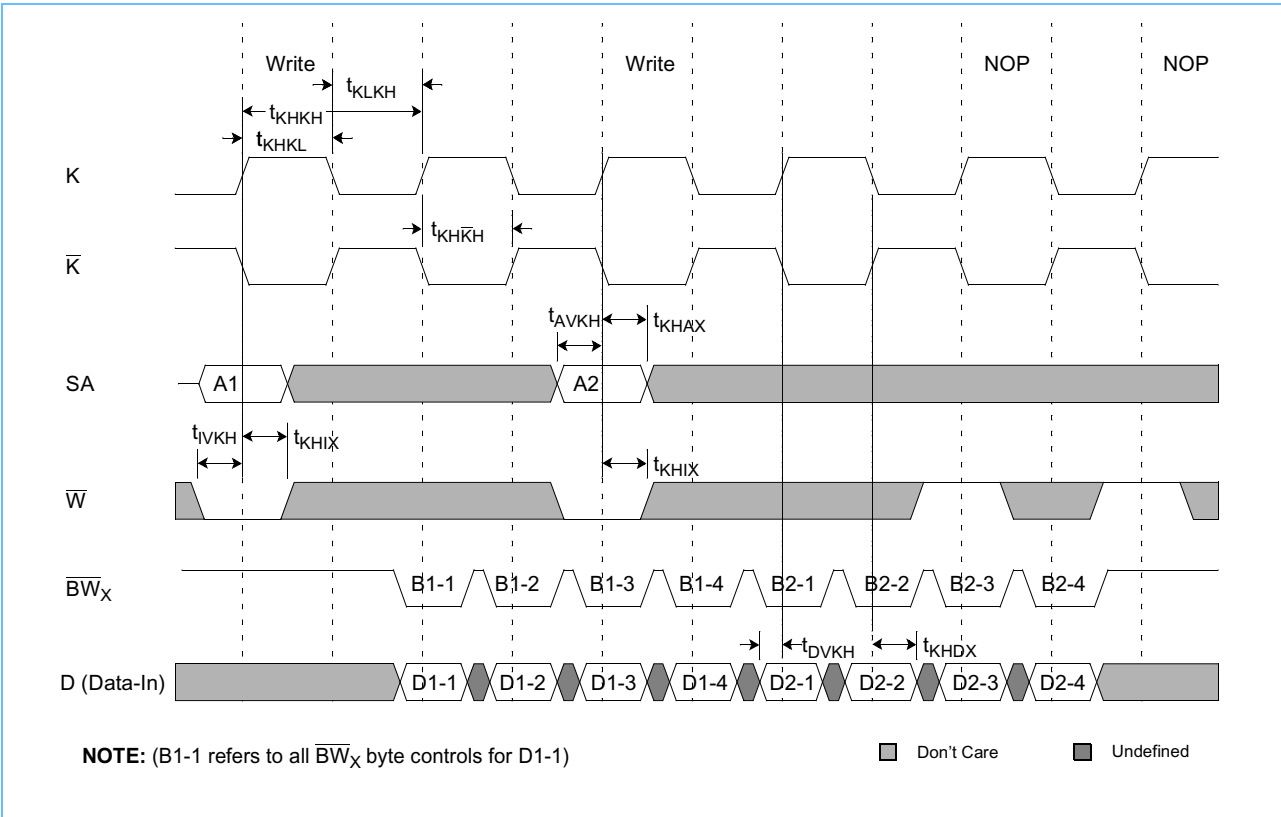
Write Write NOP NOP

$t_{KLKH}$

$t_{KHKH}$

$t_{KHKL}$

K

$t_{KH\overline{K}H}$

$\overline{K}$

$t_{AVKH}$ $t_{KHAX}$

SA A1 A2

$t_{IVKH}$ $t_{KHIX}$

$t_{KHIX}$

$\overline{W}$

$\overline{BW}_X$ B1-1 B1-2 B1-3 B1-4 B2-1 B2-2 B2-3 B2-4

$t_{DVKH}$ $t_{KHDX}$

D (Data-In) D1-1 D1-2 D1-3 D1-4 D2-1 D2-2 D2-3 D2-4

**NOTE:** (B1-1 refers to all $\overline{BW}_X$ byte controls for D1-1)

Don't Care

Undefined